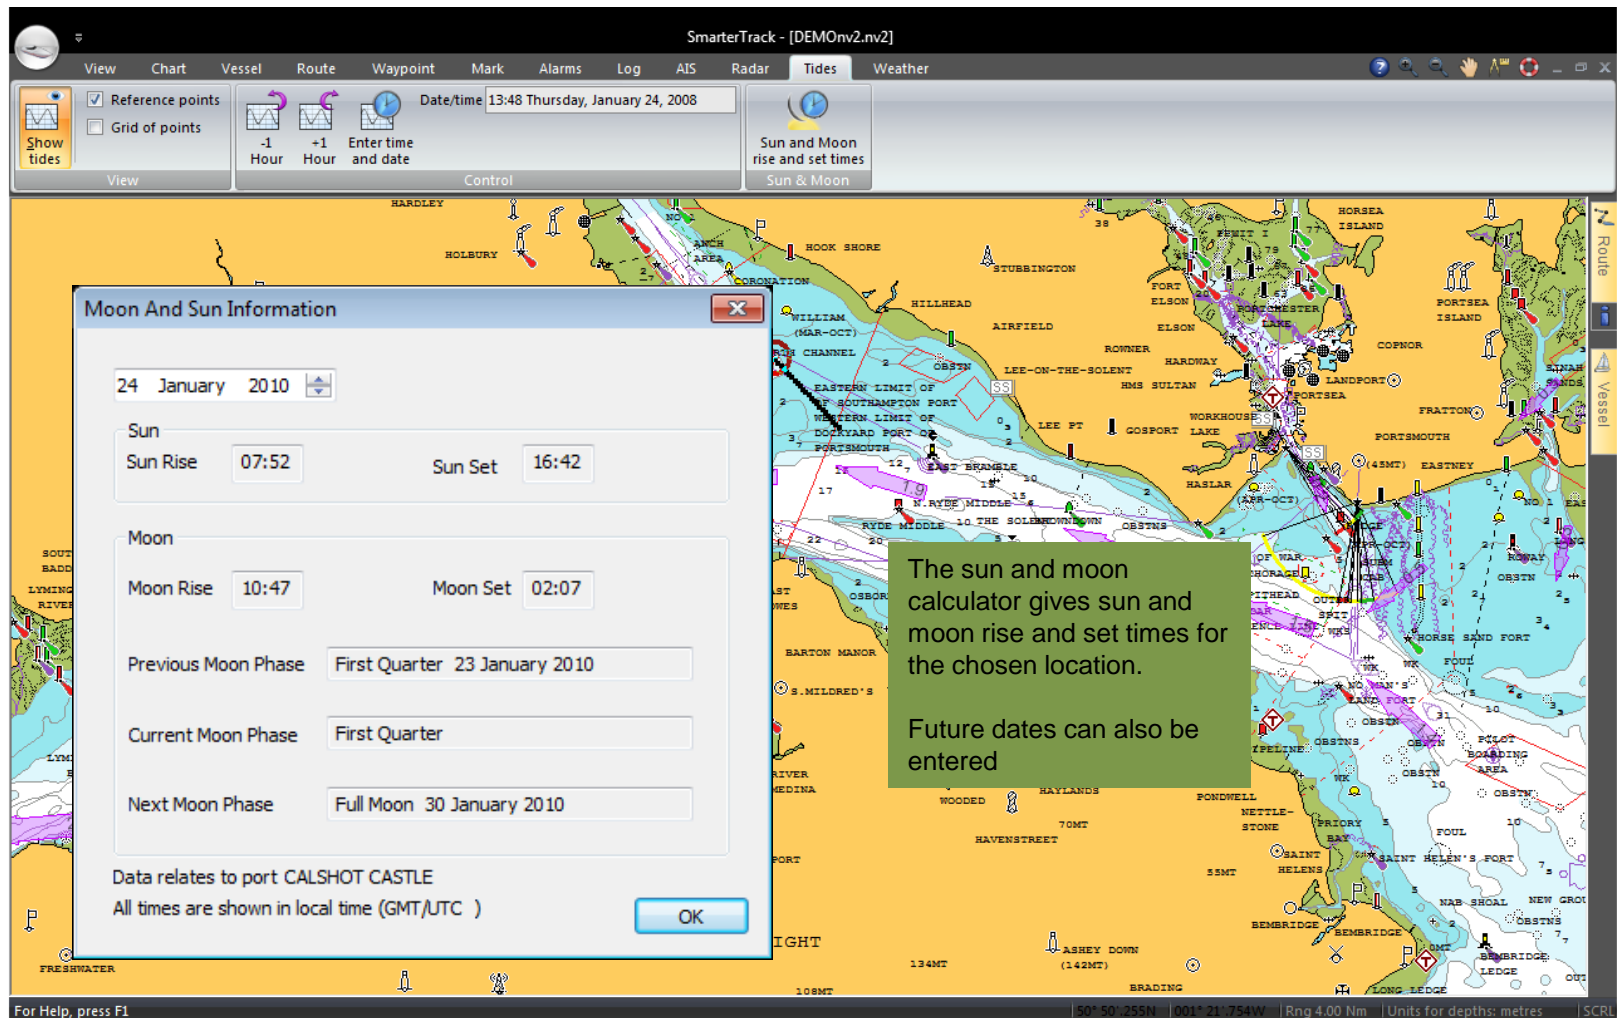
SmarterTrack - [DEMOnv2.nv2]

View Chart Vessel Route Waypoint Mark Alarms Log AIS Radar Tides Weather

Show tides
Reference points
Grid of points
View

-1 Hour
+1 Hour
Enter time and date
Date/time 13:48 Thursday, January 24, 2008
Control

Sun and Moon rise and set times
Sun & Moon

Moon And Sun Information

24 January 2010

Sun
Sun Rise 07:52
Sun Set 16:42

Moon
Moon Rise 10:47
Moon Set 02:07

Previous Moon Phase First Quarter 23 January 2010

Current Moon Phase First Quarter

Next Moon Phase Full Moon 30 January 2010

Data relates to port CALSHOT CASTLE
All times are shown in local time (GMT/UTC )

OK

The sun and moon calculator gives sun and moon rise and set times for the chosen location.

Future dates can also be entered

HARDLEY
HOLBURY
HOOK SHORE
STUBBINGTON
HILLHEAD
AIRFIELD
ELSON
ROWNER
HARDWAY
LEE-ON-THE-SOLENT
HMS SULTAN
GOSPORT
LEE PT
WORKHOUSE LAKE
HASLAR
PORTSMOUTH
EASTNEY
FRATTON
COPNOR
PORTSEA ISLAND
HORSEA ISLAND
FORT ELSON
LANDPORT
PORTSEA
EAST BRAMBLE
N. RYDE MIDDLE
RYDE MIDDLE
OBSTNS
BARTON MANOR
S.MILDRED'S
WOODED
HAYLANDS
70MT
HAVENSTREET
PONDWELL
NETTLE-STONE
PRIORY BAY
SAINT HELENS
SAINT HELEN'S FORT
55MT
BEMBRIDGE
ASHEY DOWN (142MT)
134MT
108MT
BRADING
NAB SHOAL
HORSE SAND FORT
FOUL
PILOT BOARDING AREA
FRESHWATER
Route
Vessel

For Help, press F1
50° 50'.255N 001° 21'.754W Rng 4.00 Nm Units for depths: metres SCRL